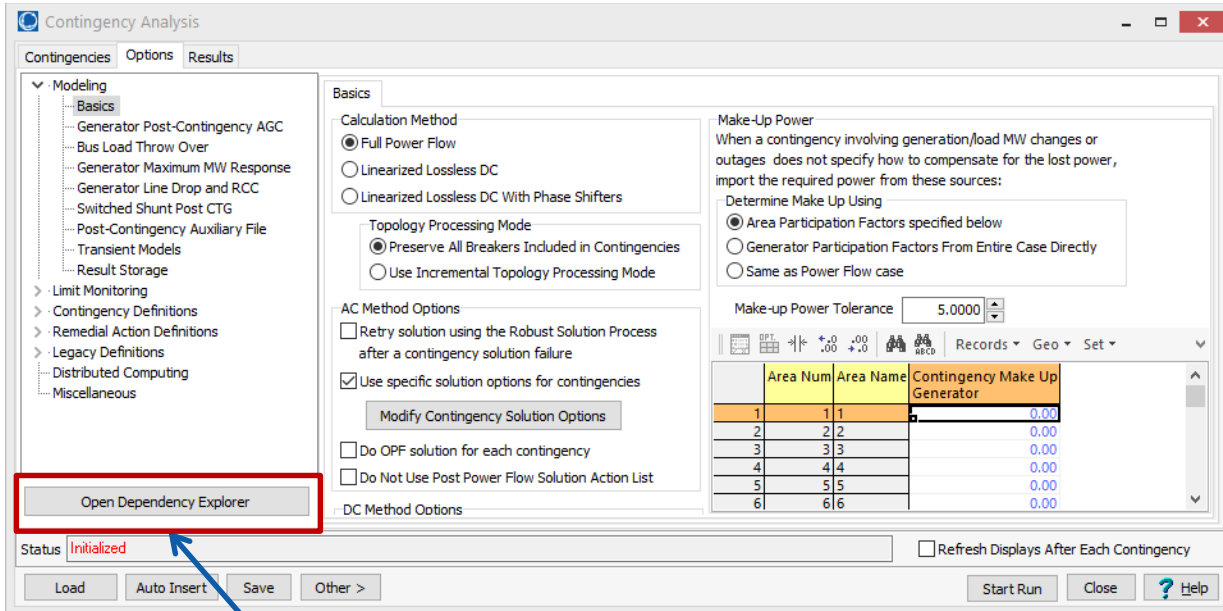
Contingency Analysis

Contingencies | Options | Results

Modeling
Basics
Generator Post-Contingency AGC
Bus Load Throw Over
Generator Maximum MW Response
Generator Line Drop and RCC
Switched Shunt Post CTG
Post-Contingency Auxiliary File
Transient Models
Result Storage
Limit Monitoring
Contingency Definitions
Remedial Action Definitions
Legacy Definitions
Distributed Computing
Miscellaneous

Open Dependency Explorer

Basics

Calculation Method
Full Power Flow
Linearized Lossless DC
Linearized Lossless DC With Phase Shifters

Topology Processing Mode
Preserve All Breakers Included in Contingencies
Use Incremental Topology Processing Mode

AC Method Options
Retry solution using the Robust Solution Process after a contingency solution failure
Use specific solution options for contingencies
Modify Contingency Solution Options
Do OPF solution for each contingency
Do Not Use Post Power Flow Solution Action List

DC Method Options

Make-Up Power
When a contingency involving generation/load MW changes or outages does not specify how to compensate for the lost power, import the required power from these sources:

Determine Make Up Using
Area Participation Factors specified below
Generator Participation Factors From Entire Case Directly
Same as Power Flow case

Make-up Power Tolerance 5.0000

Records ▾ Geo ▾ Set ▾

| | Area Num | Area Name | Contingency Make Up Generator |
|---|---|---|---|
| 1 | 1 | 1 | 0.00 |
| 2 | 2 | 2 | 0.00 |
| 3 | 3 | 3 | 0.00 |
| 4 | 4 | 4 | 0.00 |
| 5 | 5 | 5 | 0.00 |
| 6 | 6 | 6 | 0.00 |

Status Initialized
Refresh Displays After Each Contingency

Load | Auto Insert | Save | Other > | Start Run | Close | Help